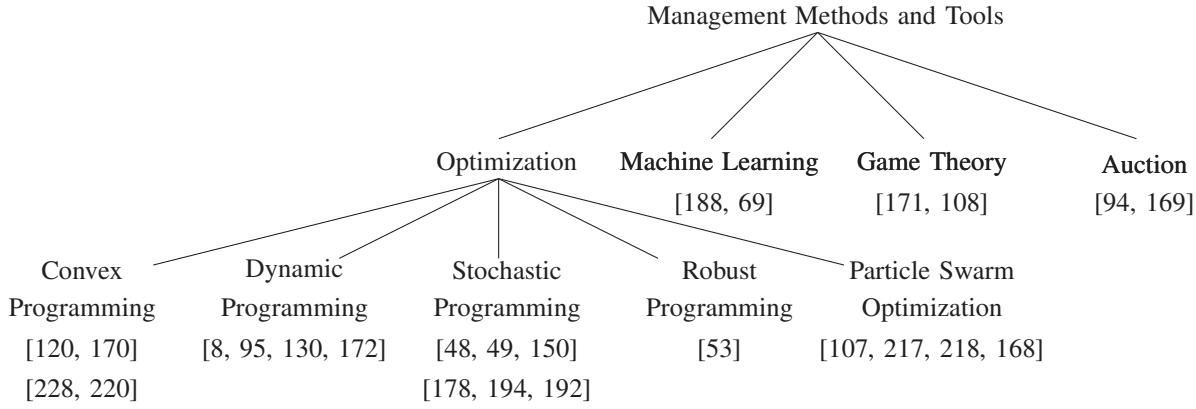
Management Methods and Tools

Optimization

Machine Learning
[188, 69]

Game Theory
[171, 108]

Auction
[94, 169]

Convex Programming
[120, 170]
[228, 220]

Dynamic Programming
[8, 95, 130, 172]

Stochastic Programming
[48, 49, 150]
[178, 194, 192]

Robust Programming
[53]

Particle Swarm Optimization
[107, 217, 218, 168]